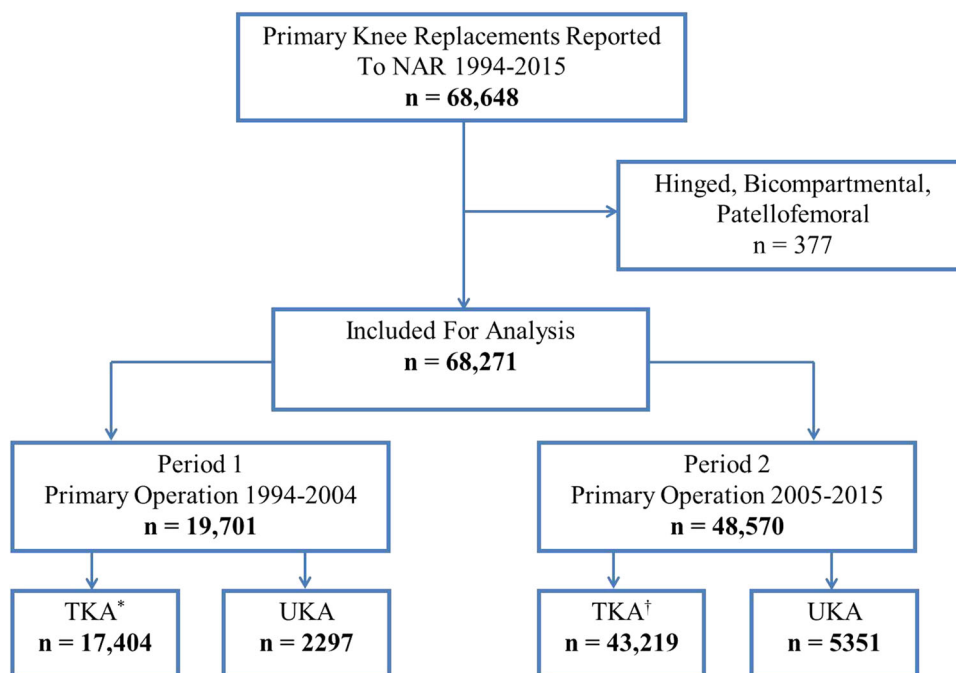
Primary Knee Replacements Reported To NAR 1994-2015
**n = 68,648**

Hinged, Bicompartmental, Patellofemoral
n = 377

Included For Analysis
**n = 68,271**

Period 1
Primary Operation 1994-2004
**n = 19,701**

Period 2
Primary Operation 2005-2015
**n = 48,570**

TKA$^{*}$
**n = 17,404**

UKA
**n = 2297**

TKA$^{\dagger}$
**n = 43,219**

UKA
**n = 5351**